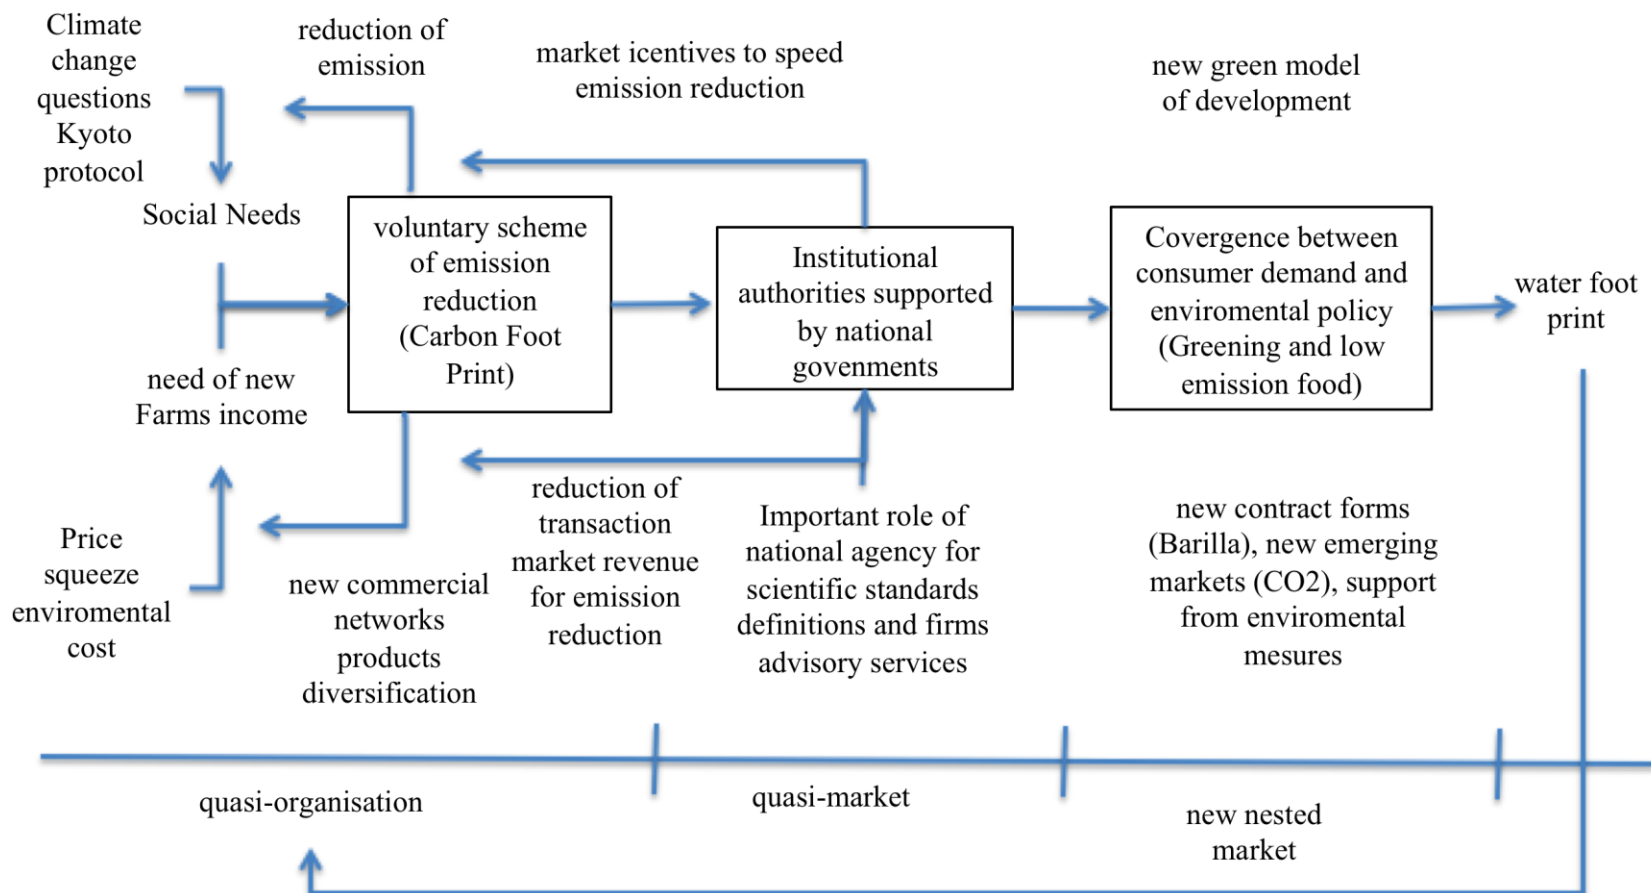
Climate change questions Kyoto protocol

reduction of emission

market icentives to speed emission reduction

new green model of development

Social Needs

voluntary scheme of emission reduction (Carbon Foot Print)

Institutional authorities supported by national govenments

Covergence between consumer demand and enviromental policy (Greening and low emission food)

water foot print

need of new Farms income

Price squeeze enviromental cost

new commercial networks products diversification

reduction of transaction market revenue for emission reduction

Important role of national agency for scientific standards definitions and firms advisory services

new contract forms (Barilla), new emerging markets (CO2), support from enviromental mesures

quasi-organisation

quasi-market

new nested market